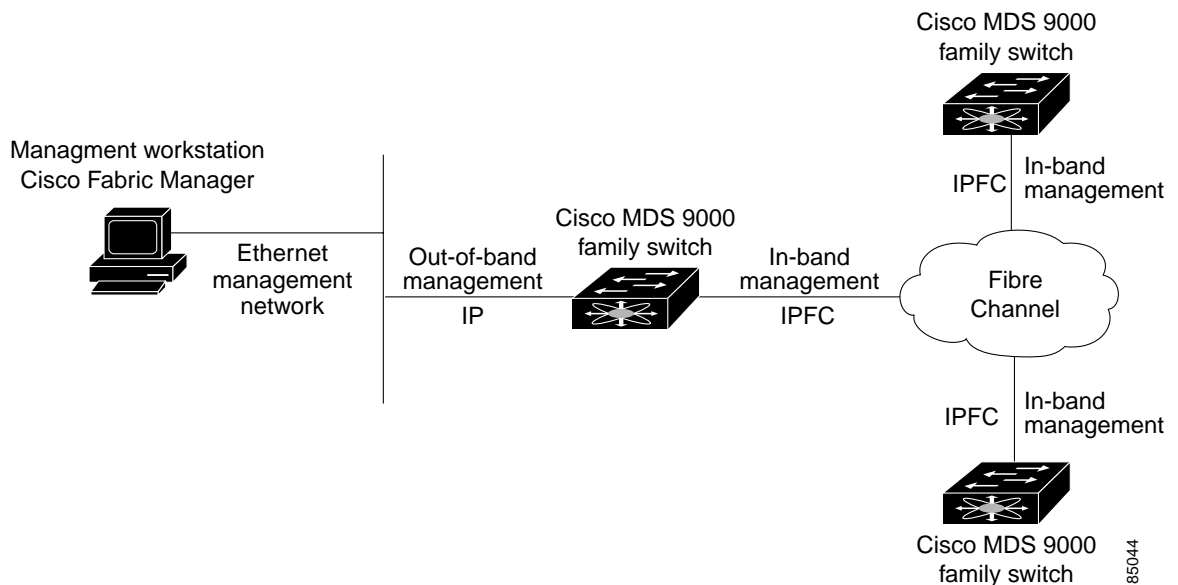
Cisco MDS 9000 family switch

Managment workstation Cisco Fabric Manager

IPFC

In-band management

Cisco MDS 9000 family switch

Ethernet management network

Out-of-band management

IP

In-band management

IPFC

Fibre Channel

IPFC

In-band management

Cisco MDS 9000 family switch

85044